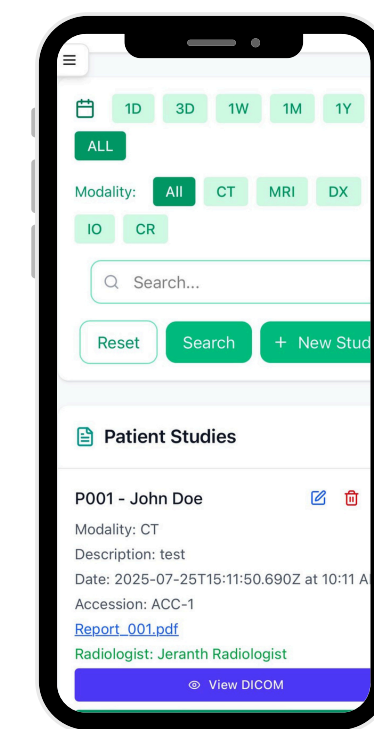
1D 3D 1W 1M 1Y
ALL

Modality: All CT MRI DX
IO CR

Search...

Reset Search + New Stud

Patient Studies

P001 - John Doe

Modality: CT
Description: test
Date: 2025-07-25T15:11:50.690Z at 10:11 A
Accession: ACC-1
Report_001.pdf
Radiologist: Jeranth Radiologist

View DICOM